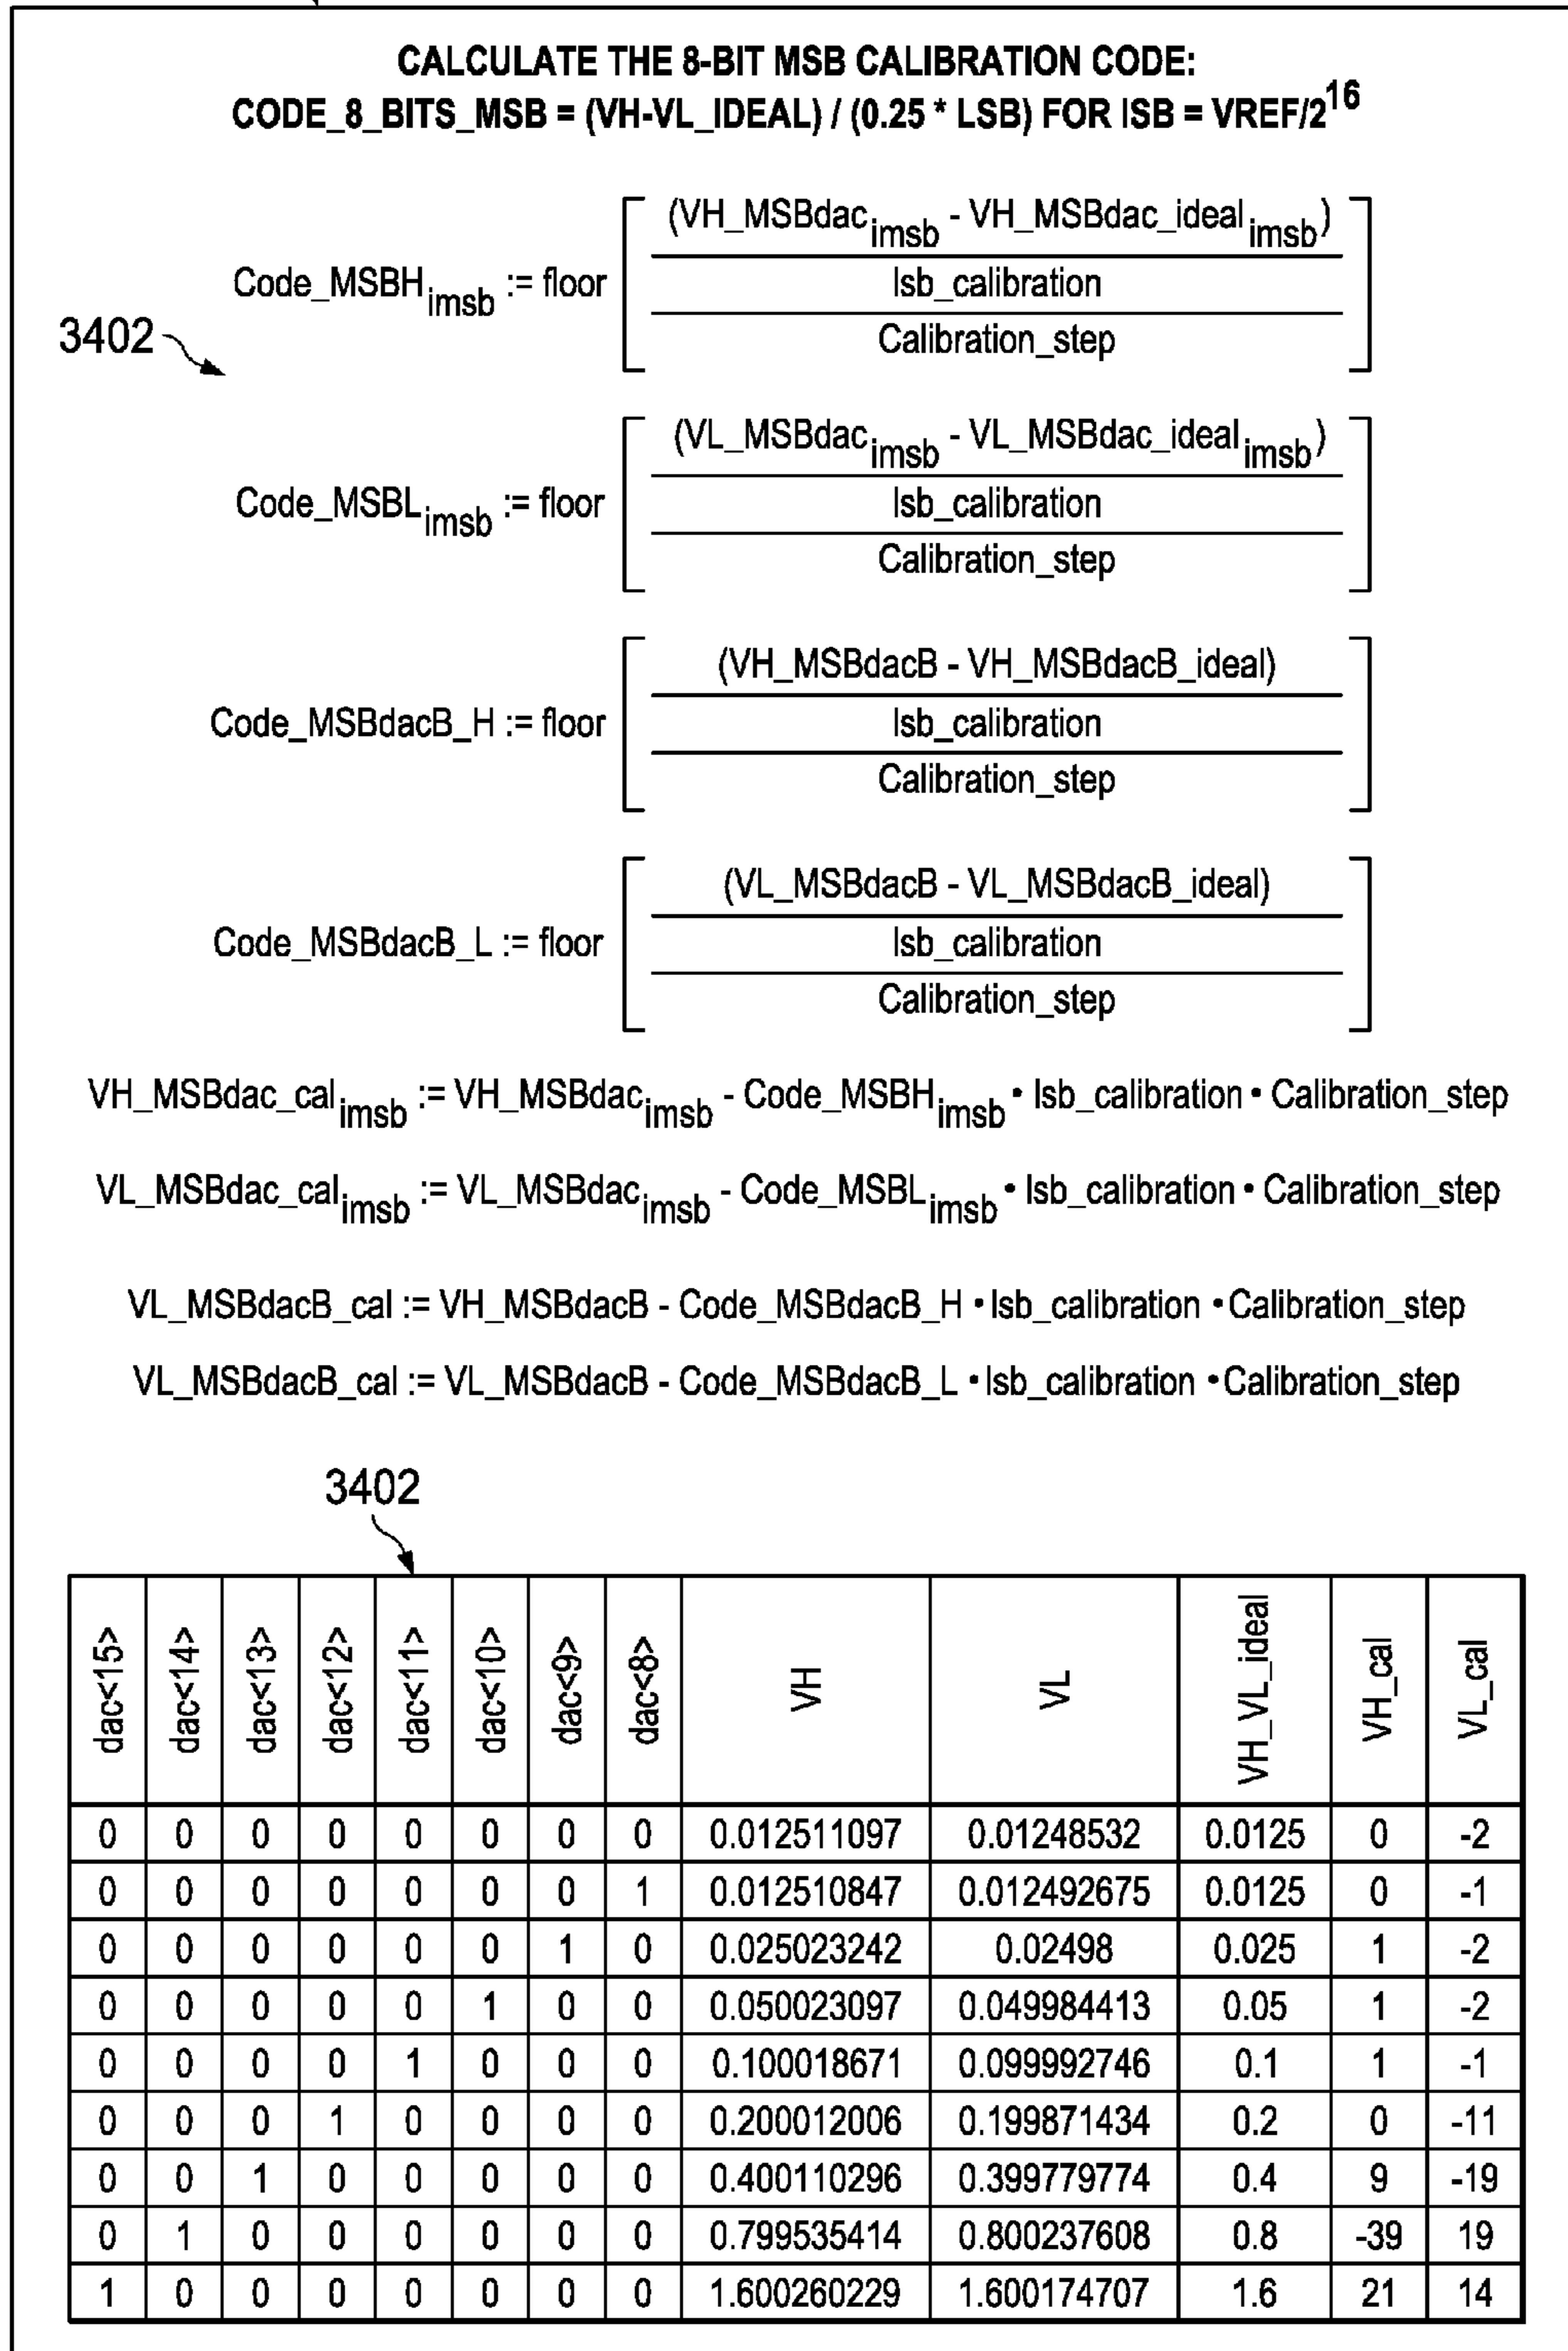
CALCULATE THE 8-BIT MSB CALIBRATION CODE:
CODE_8_BITS_MSB = (VH-VL_IDEAL) / (0.25 * LSB) FOR ISB = VREF/$2^{16}$

3402

$Code\_MSBH_{imsb} := floor\left[\frac{\frac{(VH\_MSBdac_{imsb} - VH\_MSBdac\_ideal_{imsb})}{lsb\_calibration}}{Calibration\_step}\right]$

$Code\_MSBL_{imsb} := floor\left[\frac{\frac{(VL\_MSBdac_{imsb} - VL\_MSBdac\_ideal_{imsb})}{lsb\_calibration}}{Calibration\_step}\right]$

$Code\_MSBdacB\_H := floor\left[\frac{\frac{(VH\_MSBdacB - VH\_MSBdacB\_ideal)}{lsb\_calibration}}{Calibration\_step}\right]$

$Code\_MSBdacB\_L := floor\left[\frac{\frac{(VL\_MSBdacB - VL\_MSBdacB\_ideal)}{lsb\_calibration}}{Calibration\_step}\right]$

$VH\_MSBdac\_cal_{imsb} := VH\_MSBdac_{imsb} - Code\_MSBH_{imsb} \cdot lsb\_calibration \cdot Calibration\_step$

$VL\_MSBdac\_cal_{imsb} := VL\_MSBdac_{imsb} - Code\_MSBL_{imsb} \cdot lsb\_calibration \cdot Calibration\_step$

VL_MSBdacB_cal := VH_MSBdacB - Code_MSBdacB_H • lsb_calibration • Calibration_step

VL_MSBdacB_cal := VL_MSBdacB - Code_MSBdacB_L • lsb_calibration • Calibration_step

3402

| dac<15> | dac<14> | dac<13> | dac<12> | dac<11> | dac<10> | dac<9> | dac<8> | VH | VL | VH_VL_ideal | VH_cal | VL_cal |
|---|---|---|---|---|---|---|---|---|---|---|---|---|
| 0 | 0 | 0 | 0 | 0 | 0 | 0 | 0 | 0.012511097 | 0.01248532 | 0.0125 | 0 | -2 |
| 0 | 0 | 0 | 0 | 0 | 0 | 0 | 1 | 0.012510847 | 0.012492675 | 0.0125 | 0 | -1 |
| 0 | 0 | 0 | 0 | 0 | 0 | 1 | 0 | 0.025023242 | 0.02498 | 0.025 | 1 | -2 |
| 0 | 0 | 0 | 0 | 0 | 1 | 0 | 0 | 0.050023097 | 0.049984413 | 0.05 | 1 | -2 |
| 0 | 0 | 0 | 0 | 1 | 0 | 0 | 0 | 0.100018671 | 0.099992746 | 0.1 | 1 | -1 |
| 0 | 0 | 0 | 1 | 0 | 0 | 0 | 0 | 0.200012006 | 0.199871434 | 0.2 | 0 | -11 |
| 0 | 0 | 1 | 0 | 0 | 0 | 0 | 0 | 0.400110296 | 0.399779774 | 0.4 | 9 | -19 |
| 0 | 1 | 0 | 0 | 0 | 0 | 0 | 0 | 0.799535414 | 0.800237608 | 0.8 | -39 | 19 |
| 1 | 0 | 0 | 0 | 0 | 0 | 0 | 0 | 1.600260229 | 1.600174707 | 1.6 | 21 | 14 |